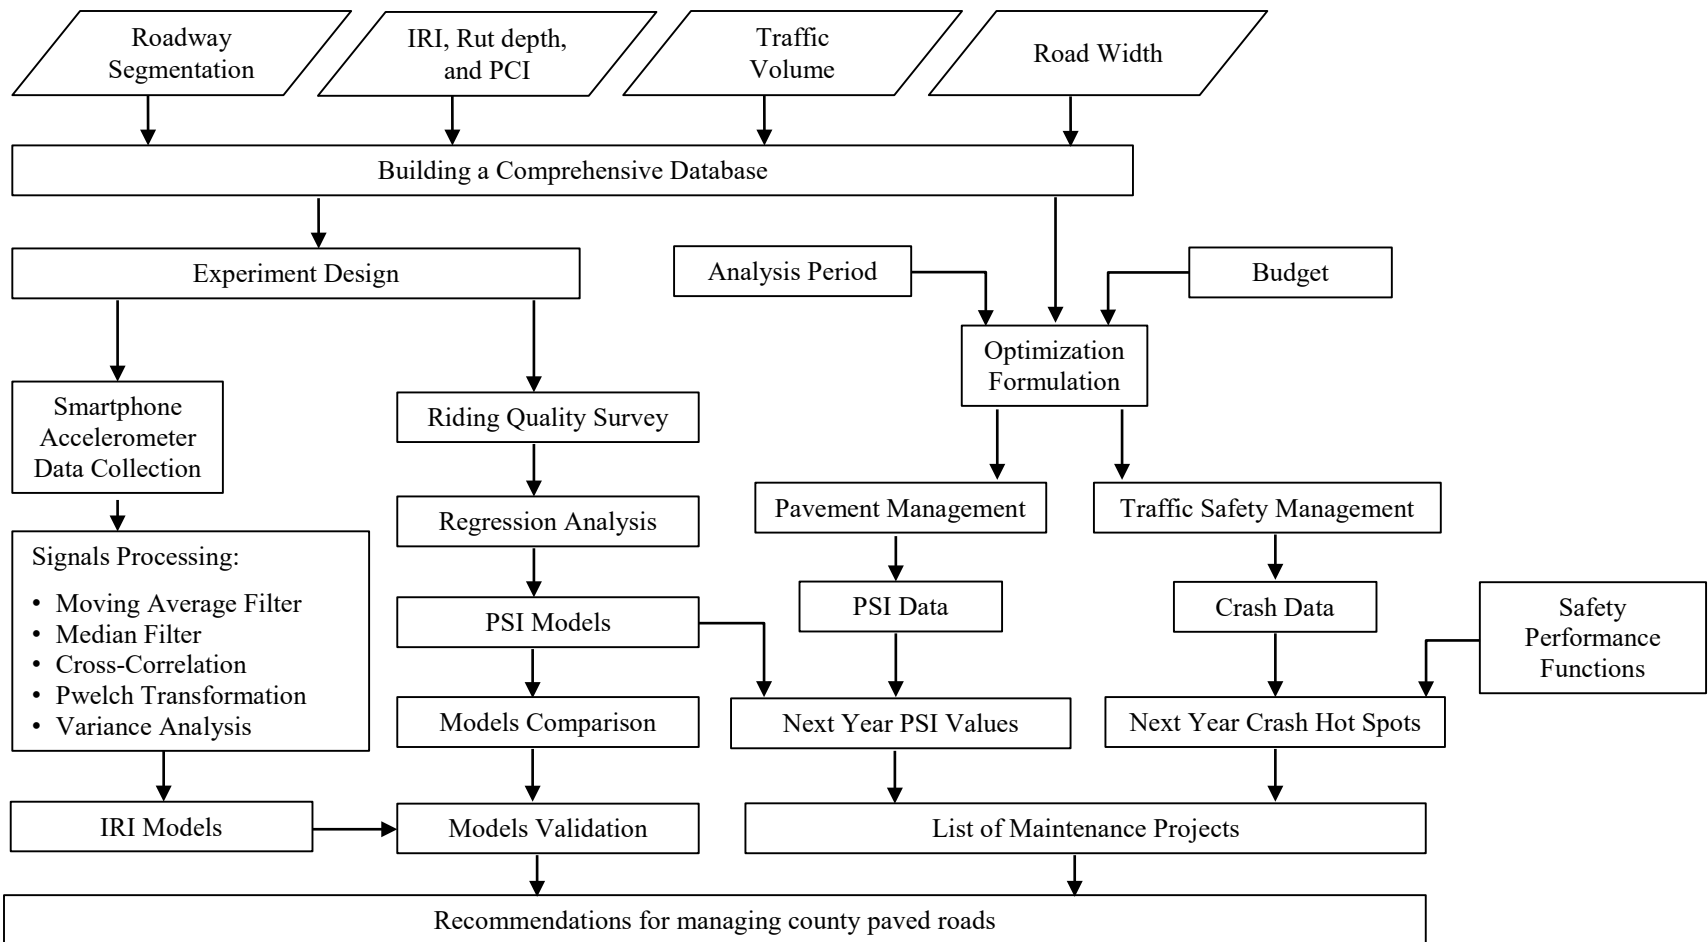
Roadway Segmentation

IRI, Rut depth, and PCI

Traffic Volume

Road Width

Building a Comprehensive Database

Experiment Design

Analysis Period

Budget

Optimization Formulation

Smartphone Accelerometer Data Collection

Riding Quality Survey

Pavement Management

Traffic Safety Management

Regression Analysis

Signals Processing:

• Moving Average Filter
• Median Filter
• Cross-Correlation
• Pwelch Transformation
• Variance Analysis

PSI Models

PSI Data

Crash Data

Safety Performance Functions

Models Comparison

Next Year PSI Values

Next Year Crash Hot Spots

IRI Models

Models Validation

List of Maintenance Projects

Recommendations for managing county paved roads